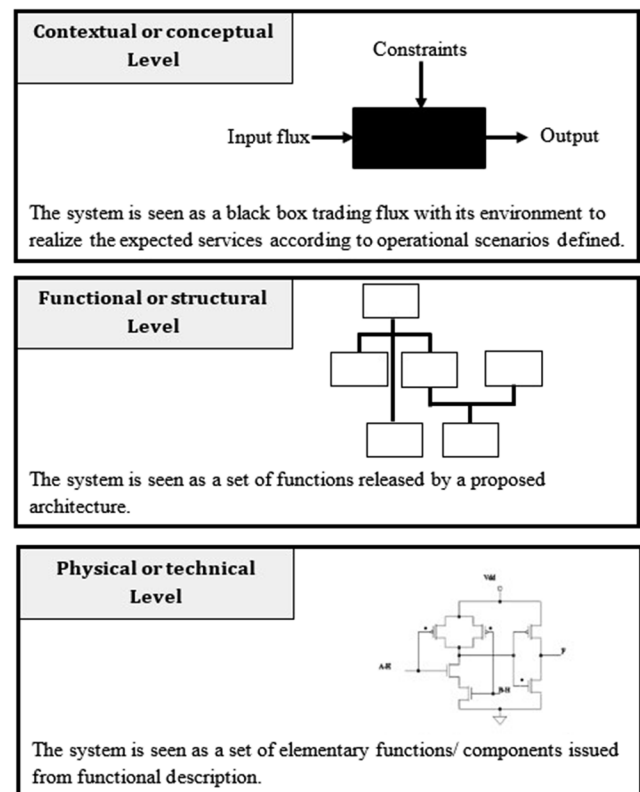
Contextual or conceptual Level

Constraints

Input flux

Output

The system is seen as a black box trading flux with its environment to realize the expected services according to operational scenarios defined.

Functional or structural Level

The system is seen as a set of functions released by a proposed architecture.

Physical or technical Level

Vdd

A-H

B-H

y

The system is seen as a set of elementary functions/ components issued from functional description.